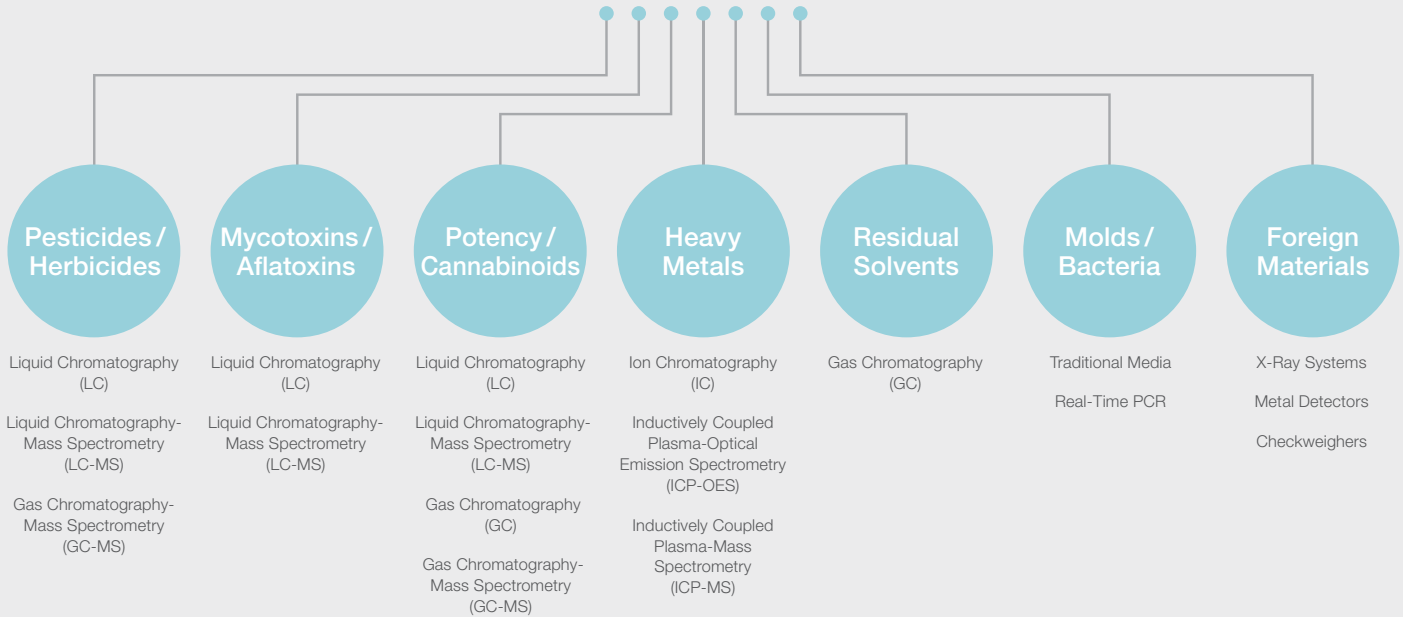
Pesticides / Herbicides

Liquid Chromatography (LC)

Liquid Chromatography-Mass Spectrometry (LC-MS)

Gas Chromatography-Mass Spectrometry (GC-MS)

Mycotoxins / Aflatoxins

Liquid Chromatography (LC)

Liquid Chromatography-Mass Spectrometry (LC-MS)

Potency / Cannabinoids

Liquid Chromatography (LC)

Liquid Chromatography-Mass Spectrometry (LC-MS)

Gas Chromatography (GC)

Gas Chromatography-Mass Spectrometry (GC-MS)

Heavy Metals

Ion Chromatography (IC)

Inductively Coupled Plasma-Optical Emission Spectrometry (ICP-OES)

Inductively Coupled Plasma-Mass Spectrometry (ICP-MS)

Residual Solvents

Gas Chromatography (GC)

Molds / Bacteria

Traditional Media

Real-Time PCR

Foreign Materials

X-Ray Systems

Metal Detectors

Checkweighers